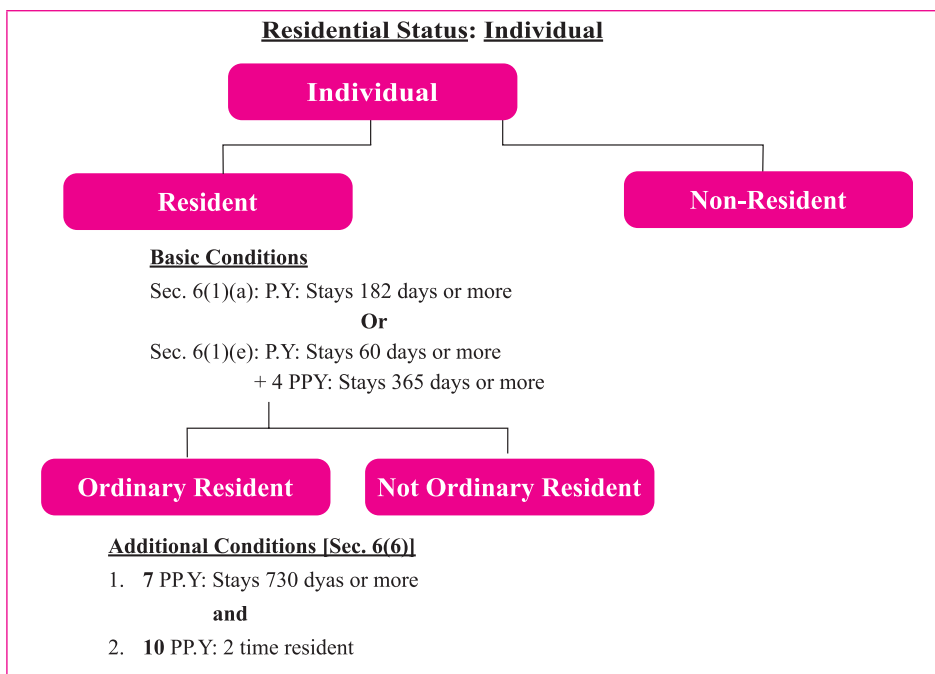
Residential Status: Individual

Individual

Resident

Non-Resident

Basic Conditions

Sec. 6(1)(a): P.Y: Stays 182 days or more

Or

Sec. 6(1)(e): P.Y: Stays 60 days or more

+ 4 PPY: Stays 365 days or more

Ordinary Resident

Not Ordinary Resident

Additional Conditions [Sec. 6(6)]

1. 7 PP.Y: Stays 730 dyas or more

and

2. 10 PP.Y: 2 time resident